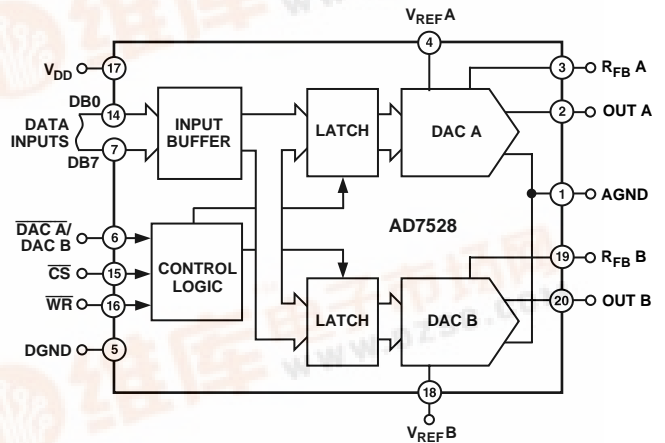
$V_{REF}A$

4

$V_{DD}$ 17

DB0 14

DATA INPUTS

DB7 7

INPUT BUFFER

LATCH

DAC A

3 $R_{FB}$ A

2 OUT A

1 AGND

AD7528

$\overline{DAC\ A}$/DAC B 6

$\overline{CS}$ 15

$\overline{WR}$ 16

CONTROL LOGIC

DGND 5

LATCH

DAC B

19 $R_{FB}$ B

20 OUT B

18

$V_{REF}B$